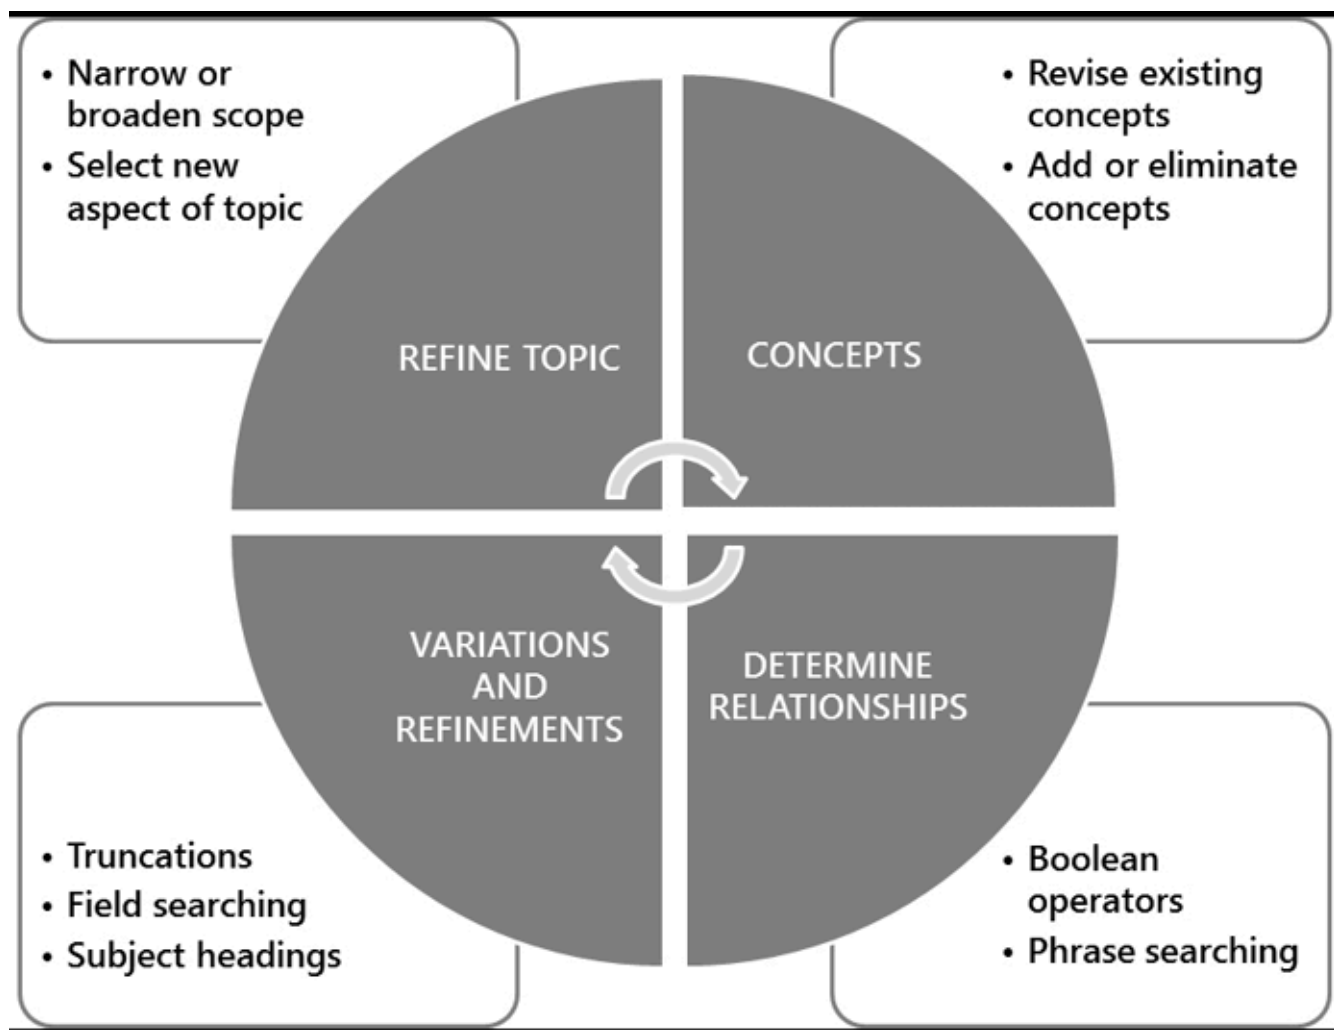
- Narrow or broaden scope
- Select new aspect of topic

- Revise existing concepts
- Add or eliminate concepts

REFINE TOPIC

CONCEPTS

VARIATIONS AND REFINEMENTS

DETERMINE RELATIONSHIPS

- Truncations
- Field searching
- Subject headings

- Boolean operators
- Phrase searching